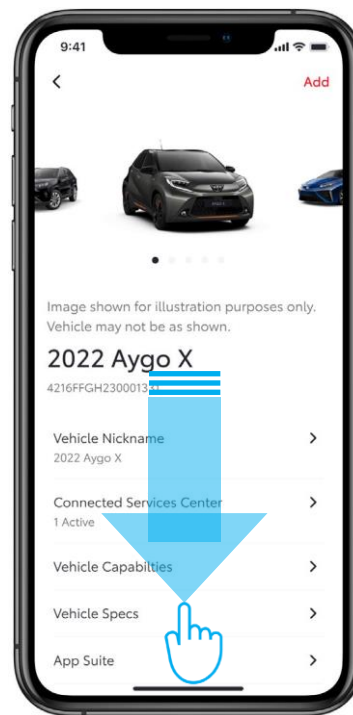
9:41

Add

Image shown for illustration purposes only. Vehicle may not be as shown.

2022 Aygo X

4216FFGH2300013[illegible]

Vehicle Nickname
2022 Aygo X

Connected Services Center
1 Active

Vehicle Capabilities

Vehicle Specs

App Suite